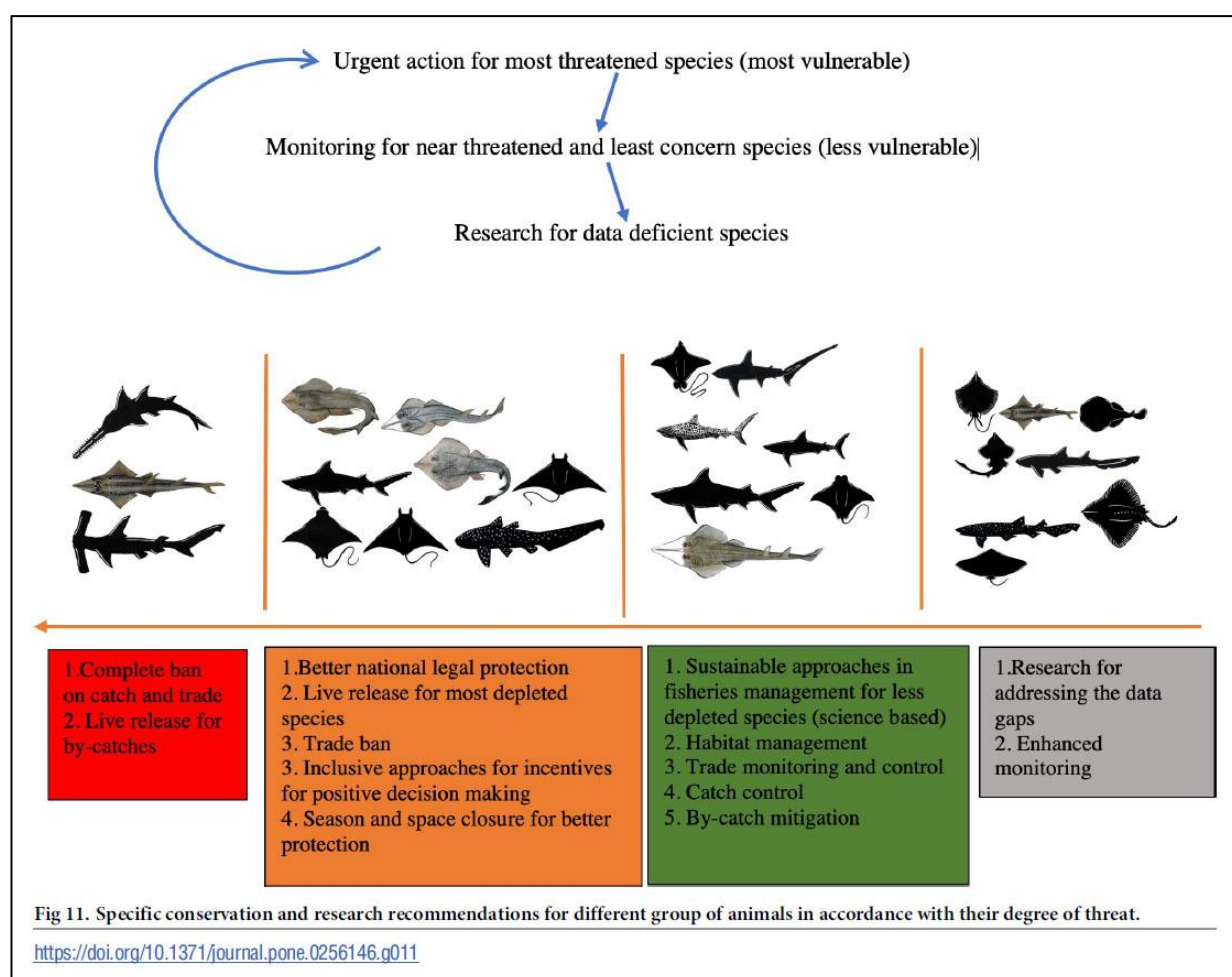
Urgent action for most threatened species (most vulnerable)

Monitoring for near threatened and least concern species (less vulnerable)

Research for data deficient species

1.Complete ban on catch and trade
2. Live release for by-catches

1.Better national legal protection
2. Live release for most depleted species
3. Trade ban
3. Inclusive approaches for incentives for positive decision making
4. Season and space closure for better protection

1. Sustainable approaches in fisheries management for less depleted species (science based)
2. Habitat management
3. Trade monitoring and control
4. Catch control
5. By-catch mitigation

1.Research for addressing the data gaps
2. Enhanced monitoring

Fig 11. Specific conservation and research recommendations for different group of animals in accordance with their degree of threat.

https://doi.org/10.1371/journal.pone.0256146.g011